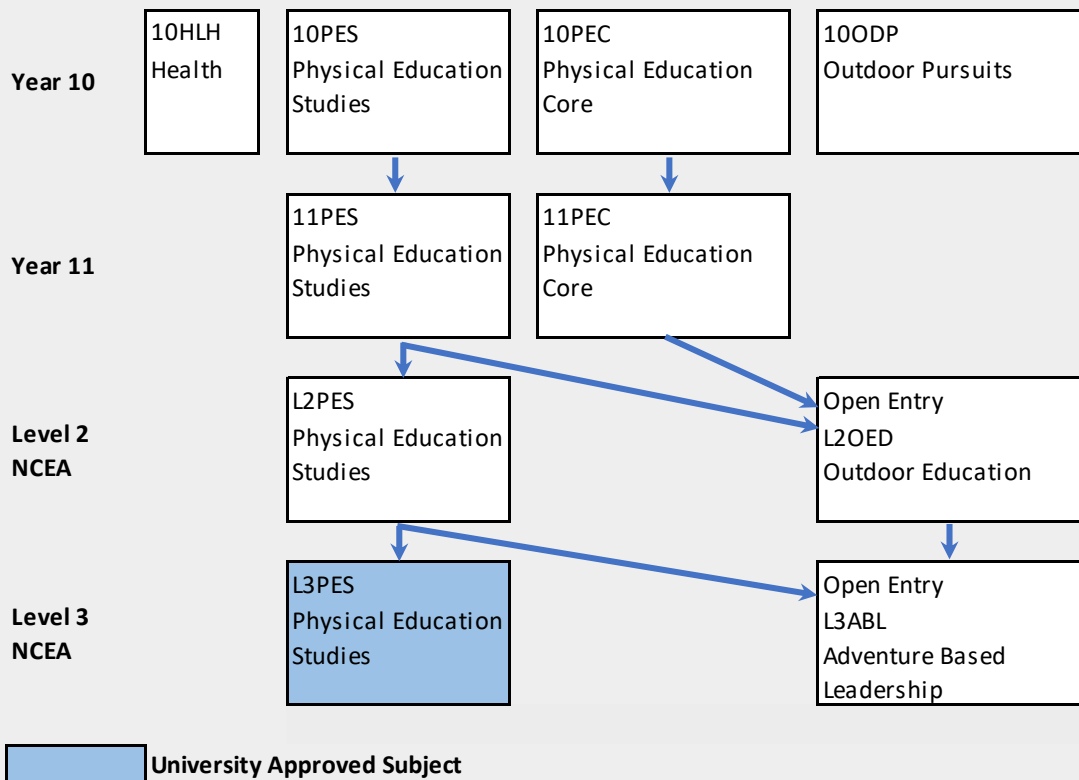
Year 10

10HLH
Health

10PES
Physical Education Studies

10PEC
Physical Education Core

10ODP
Outdoor Pursuits

Year 11

11PES
Physical Education Studies

11PEC
Physical Education Core

Level 2 NCEA

L2PES
Physical Education Studies

Open Entry
L2OED
Outdoor Education

Level 3 NCEA

L3PES
Physical Education Studies

Open Entry
L3ABL
Adventure Based Leadership

University Approved Subject